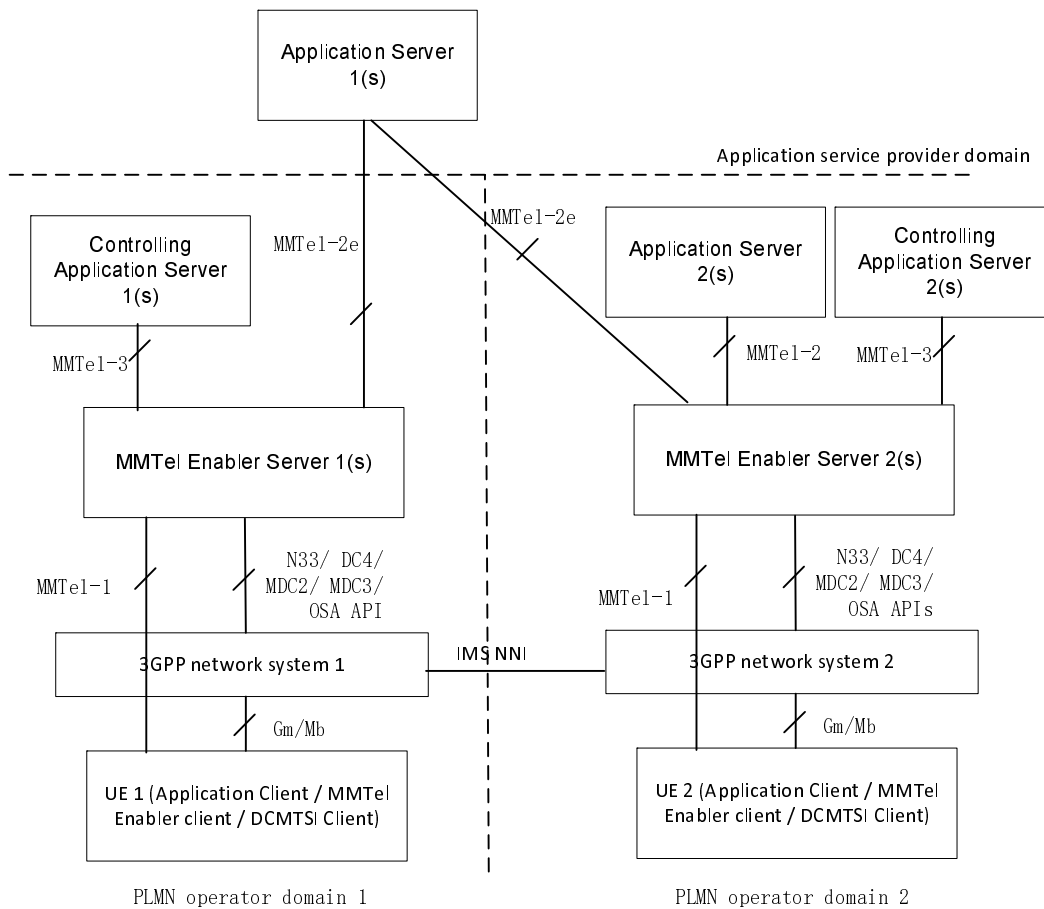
Application Server 1(s)

Application service provider domain

Controlling Application Server 1(s)

MMTel-2e

MMTel-2e

Application Server 2(s)

Controlling Application Server 2(s)

MMTel-3

MMTel-2

MMTel-3

MMTel Enabler Server 1(s)

MMTel Enabler Server 2(s)

MMTel-1

N33/ DC4/ MDC2/ MDC3/ OSA API

MMTel-1

N33/ DC4/ MDC2/ MDC3/ OSA APIs

3GPP network system 1

IMS NNI

3GPP network system 2

Gm/Mb

Gm/Mb

UE 1 (Application Client / MMTel Enabler client / DCMTSI Client)

UE 2 (Application Client / MMTel Enabler client / DCMTSI Client)

PLMN operator domain 1

PLMN operator domain 2